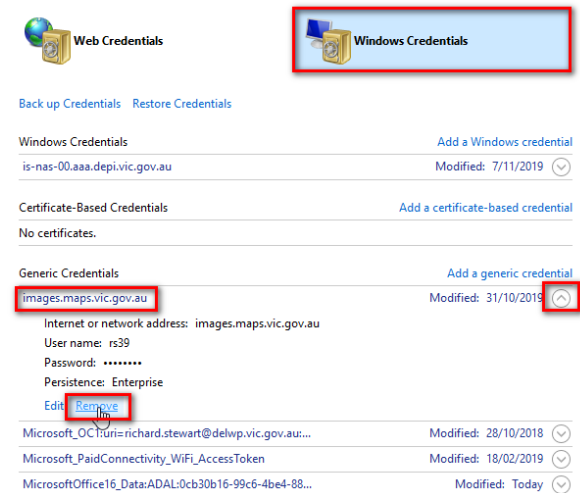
Web Credentials

Windows Credentials

Back up Credentials Restore Credentials

Windows Credentials
Add a Windows credential

is-nas-00.aaa.depi.vic.gov.au
Modified: 7/11/2019

Certificate-Based Credentials
Add a certificate-based credential

No certificates.

Generic Credentials
Add a generic credential

images.maps.vic.gov.au
Modified: 31/10/2019

Internet or network address: images.maps.vic.gov.au
User name: rs39
Password: ••••••••
Persistence: Enterprise

Edit Remove

Microsoft_OC1:uri=richard.stewart@delwp.vic.gov.au:...
Modified: 28/10/2018

Microsoft_PaidConnectivity_WiFi_AccessToken
Modified: 18/02/2019

MicrosoftOffice16_Data:ADAL:0cb30b16-99c6-4be4-88...
Modified: Today